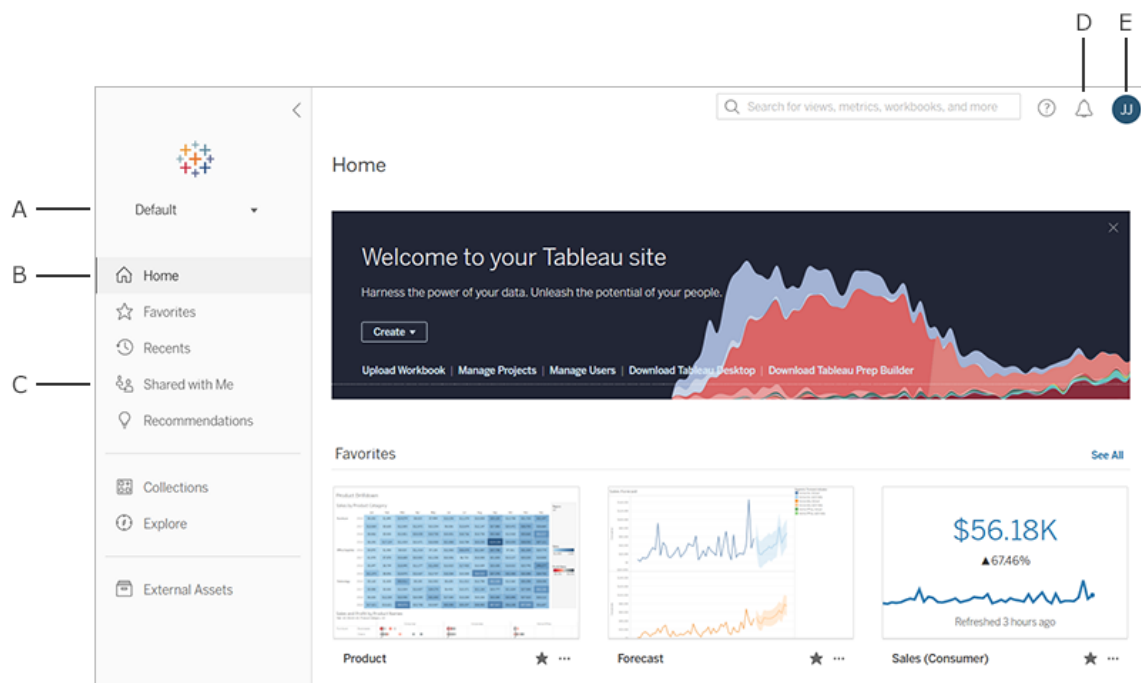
D E

Search for views, metrics, workbooks, and more

JJ

A Default

B Home

Favorites

Recents

C Shared with Me

Recommendations

Collections

Explore

External Assets

Home

Welcome to your Tableau site

Harness the power of your data. Unleash the potential of your people.

Create ▾

Upload Workbook | Manage Projects | Manage Users | Download Tableau Desktop | Download Tableau Prep Builder

Favorites

See All

$56.18K

▲67.46%

Refreshed 3 hours ago

Product

Forecast

Sales (Consumer)